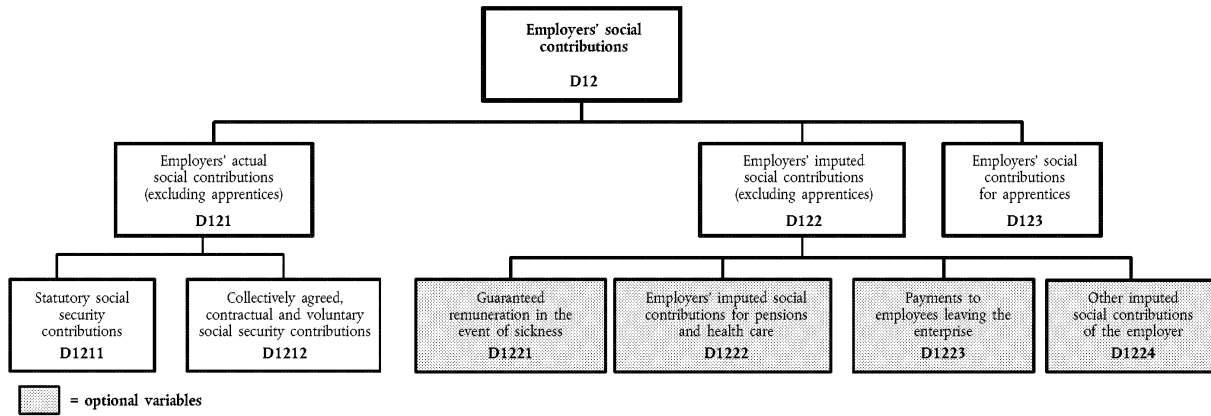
Employers' social contributions
D12

Employers' actual social contributions (excluding apprentices)
D121

Employers' imputed social contributions (excluding apprentices)
D122

Employers' social contributions for apprentices
D123

Statutory social security contributions
D1211

Collectively agreed, contractual and voluntary social security contributions
D1212

Guaranteed remuneration in the event of sickness
D1221

Employers' imputed social contributions for pensions and health care
D1222

Payments to employees leaving the enterprise
D1223

Other imputed social contributions of the employer
D1224

= optional variables